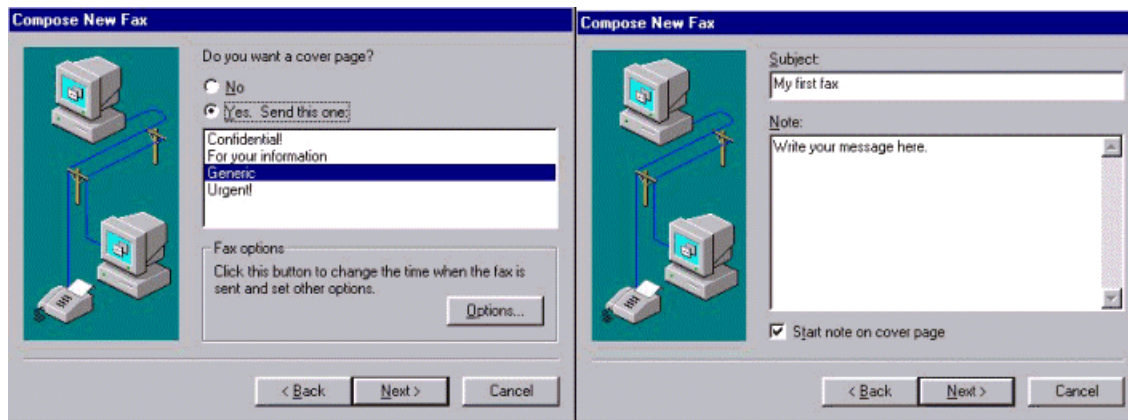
Compose New Fax

Do you want a cover page?

No

Yes. Send this one:

Confidential!
For your information
Generic
Urgent!

Fax options

Click this button to change the time when the fax is sent and set other options.

Options...

< Back | Next > | Cancel

Compose New Fax

Subject:

My first fax

Note:

Write your message here.

Start note on cover page

< Back | Next > | Cancel